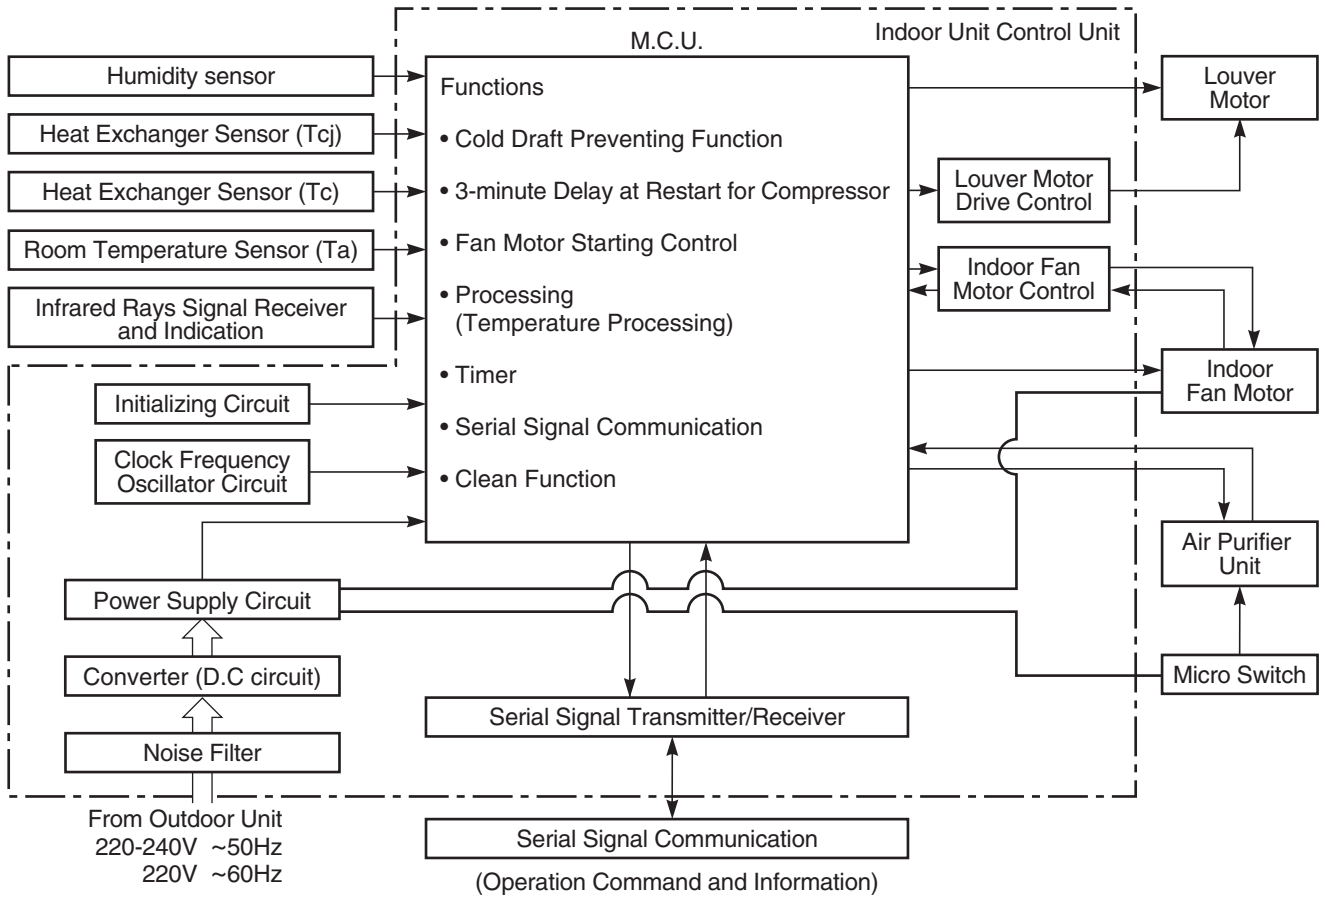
Indoor Unit Control Unit

M.C.U.

Humidity sensor

Heat Exchanger Sensor (Tcj)

Heat Exchanger Sensor (Tc)

Room Temperature Sensor (Ta)

Infrared Rays Signal Receiver and Indication

Functions
• Cold Draft Preventing Function
• 3-minute Delay at Restart for Compressor
• Fan Motor Starting Control
• Processing (Temperature Processing)
• Timer
• Serial Signal Communication
• Clean Function

Louver Motor

Louver Motor Drive Control

Indoor Fan Motor Control

Indoor Fan Motor

Initializing Circuit

Clock Frequency Oscillator Circuit

Air Purifier Unit

Power Supply Circuit

Converter (D.C circuit)

Micro Switch

Serial Signal Transmitter/Receiver

Noise Filter

From Outdoor Unit
220-240V ~50Hz
220V ~60Hz

Serial Signal Communication

(Operation Command and Information)